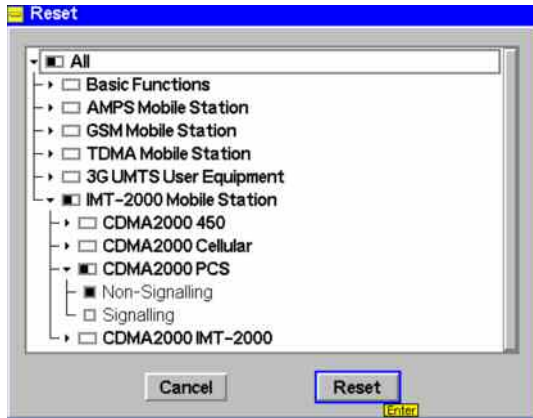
Reset

All
Basic Functions
AMPS Mobile Station
GSM Mobile Station
TDMA Mobile Station
3G UMTS User Equipment
IMT-2000 Mobile Station
CDMA2000 450
CDMA2000 Cellular
CDMA2000 PCS
Non-Signalling
Signalling
CDMA2000 IMT-2000

Cancel
Reset
Enter